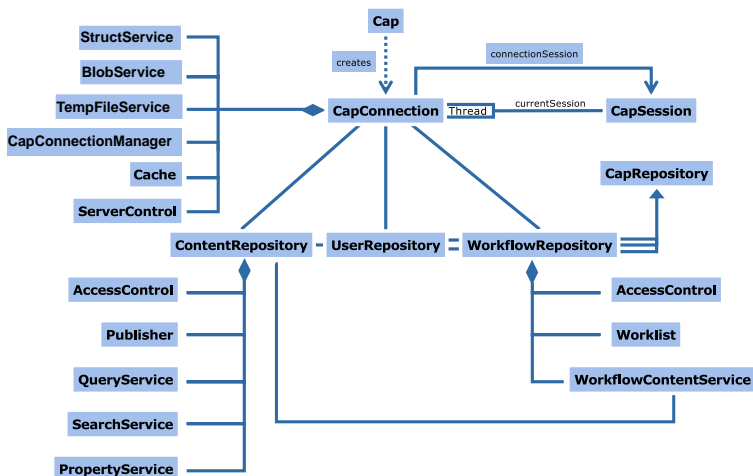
StructService

BlobService

TempFileService

CapConnectionManager

Cache

ServerControl

Cap

creates

connectionSession

CapConnection

Thread

currentSession

CapSession

CapRepository

ContentRepository

UserRepository

WorkflowRepository

AccessControl

Publisher

QueryService

SearchService

PropertyService

AccessControl

Worklist

WorkflowContentService